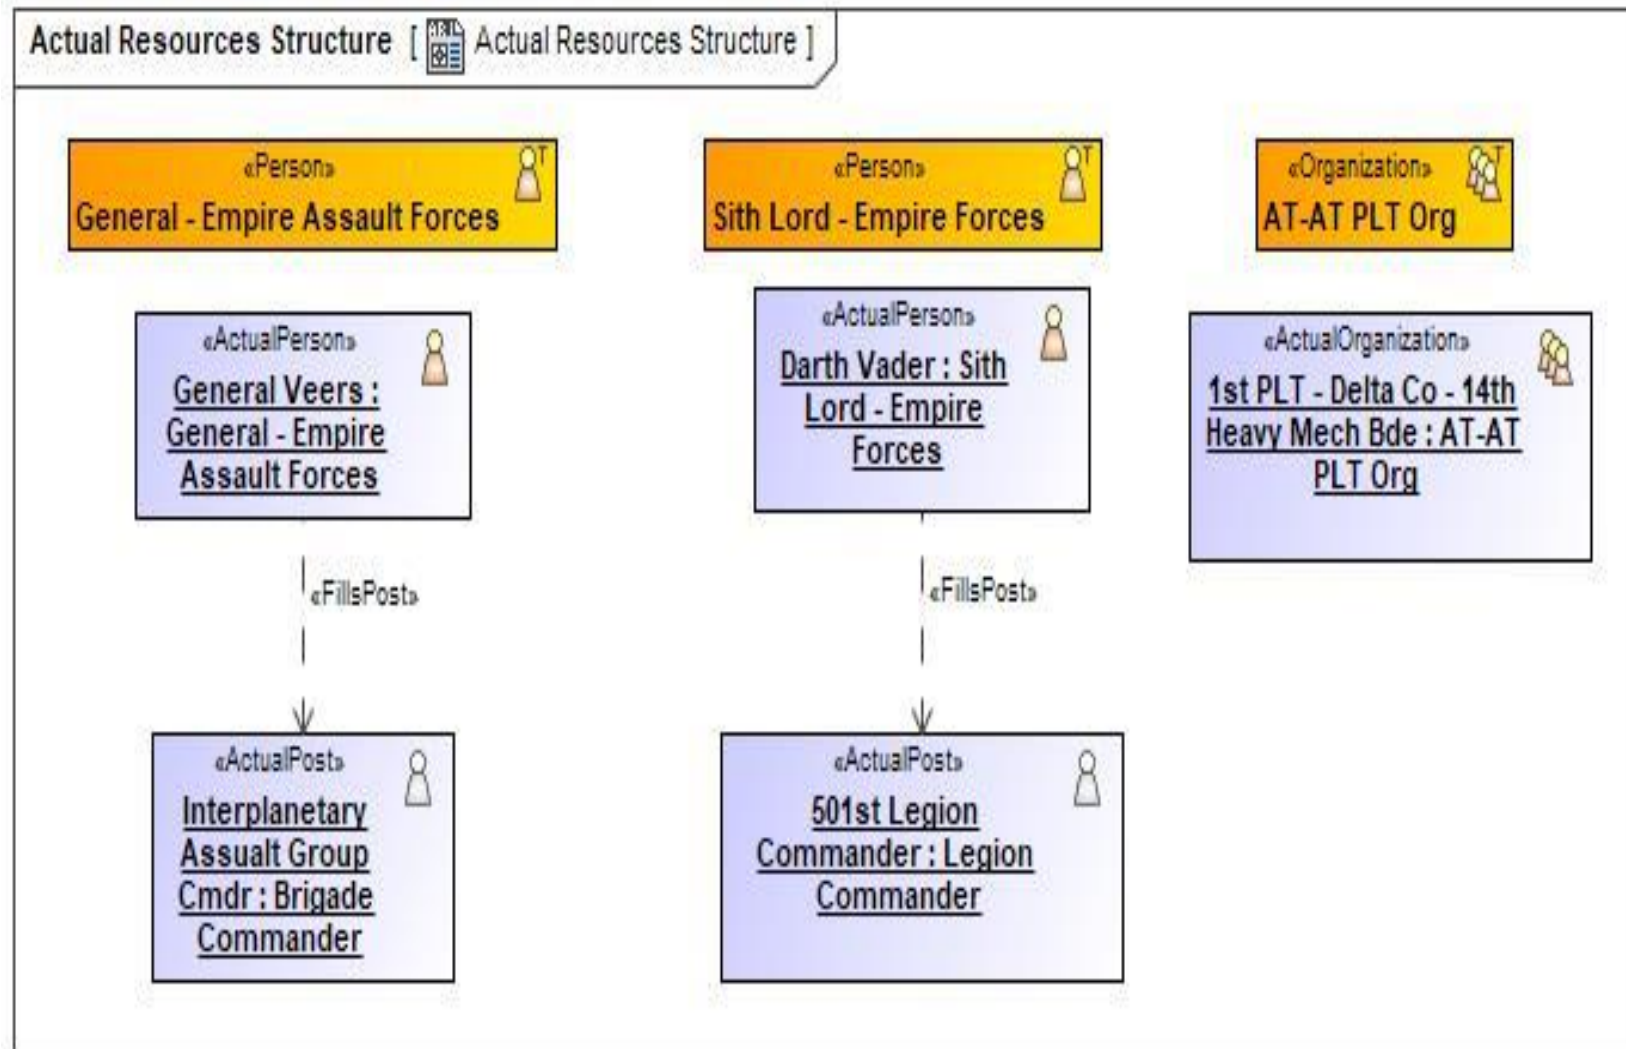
Actual Resources Structure [ Actual Resources Structure ]

«Person»
General - Empire Assault Forces

«Person»
Sith Lord - Empire Forces

«Organization»
AT-AT PLT Org

«ActualPerson»
General Veers : General - Empire Assault Forces

«ActualPerson»
Darth Vader : Sith Lord - Empire Forces

«ActualOrganization»
1st PLT - Delta Co - 14th Heavy Mech Bde : AT-AT PLT Org

«FillsPost»

«FillsPost»

«ActualPost»
Interplanetary Assault Group Cmdr : Brigade Commander

«ActualPost»
501st Legion Commander : Legion Commander